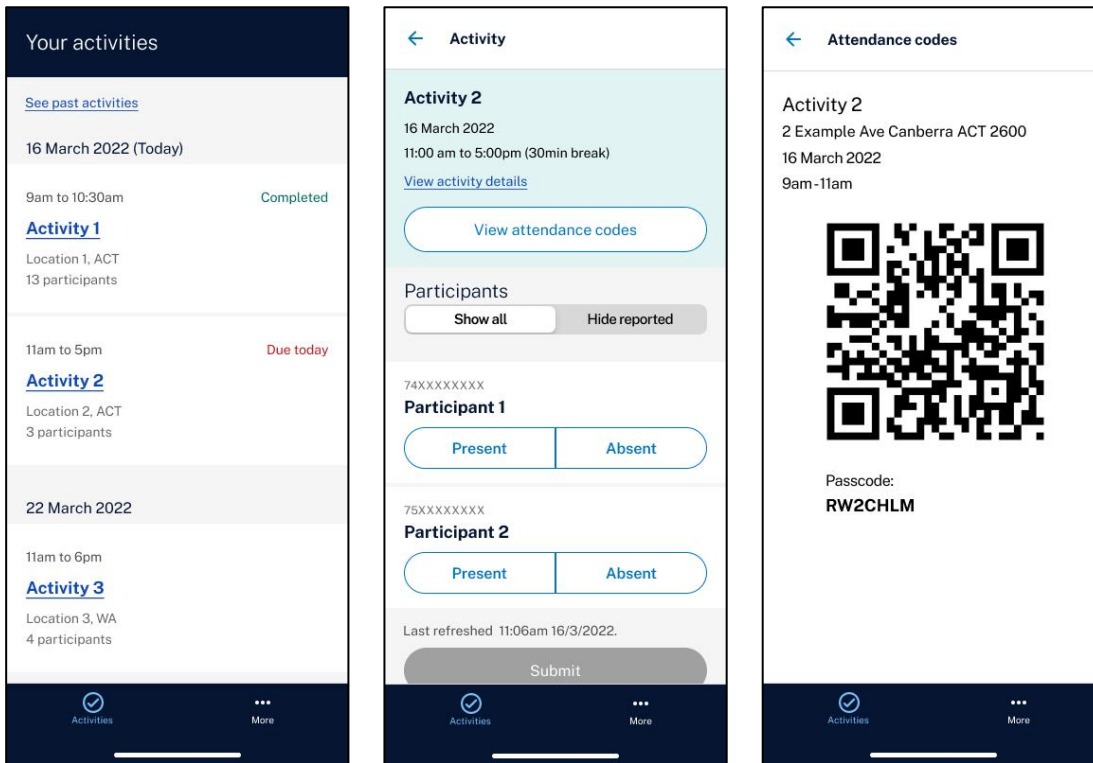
Your activities

See past activities

16 March 2022 (Today)

9am to 10:30am Completed

Activity 1

Location 1, ACT
13 participants

11am to 5pm Due today

Activity 2

Location 2, ACT
3 participants

22 March 2022

11am to 6pm

Activity 3

Location 3, WA
4 participants

Activities More

← Activity

Activity 2

16 March 2022
11:00 am to 5:00pm (30min break)

View activity details

View attendance codes

Participants

Show all Hide reported

74XXXXXXXX

Participant 1

Present Absent

75XXXXXXXX

Participant 2

Present Absent

Last refreshed 11:06am 16/3/2022.

Submit

Activities More

← Attendance codes

Activity 2
2 Example Ave Canberra ACT 2600
16 March 2022
9am-11am

Passcode:
RW2CHLM

Activities More